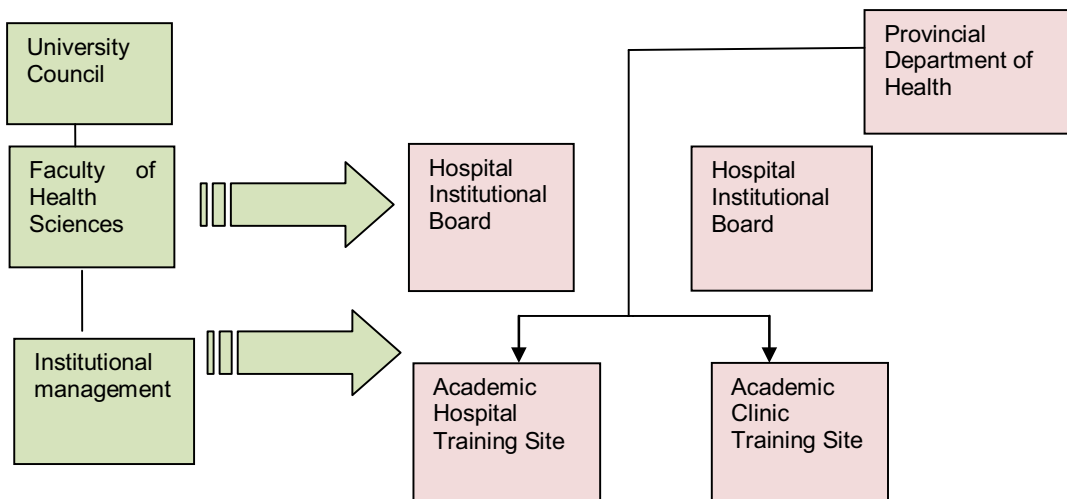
University Council

Faculty of Health Sciences

Institutional management

Hospital Institutional Board

Provincial Department of Health

Hospital Institutional Board

Academic Hospital Training Site

Academic Clinic Training Site